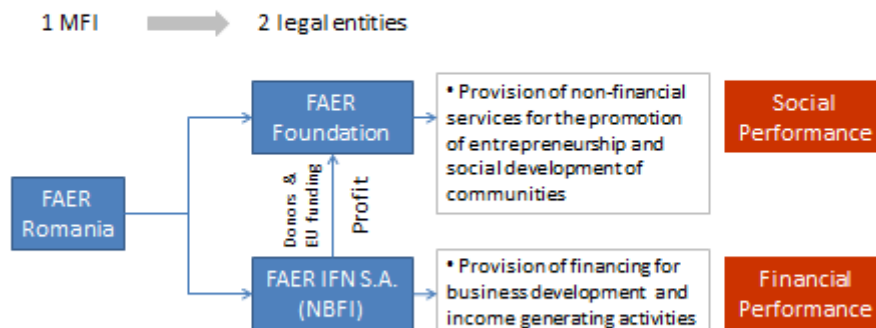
1 MFI

2 legal entities

FAER Romania

FAER Foundation

FAER IFN S.A. (NBFI)

Donors & EU funding

Profit

• Provision of non-financial services for the promotion of entrepreneurship and social development of communities

• Provision of financing for business development and income generating activities

Social Performance

Financial Performance